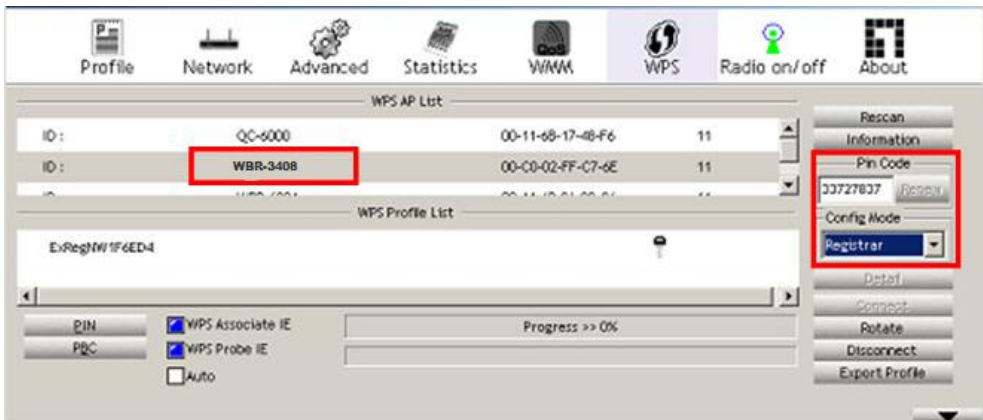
Profile Network Advanced Statistics WMM WPS Radio on/off About

WPS AP List

| ID : | QC-6000 | 00-11-68-17-48-F6 | 11 |
|---|---|---|---|
| ID : | WBR-3408 | 00-C0-02-FF-C7-6E | 11 |
| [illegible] | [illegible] | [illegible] | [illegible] |

WPS Profile List

ExRegNW1F6ED4

PIN
PBC
WPS Associate IE
WPS Probe IE
Auto

Progress >> 0%

Rescan
Information
Pin Code
33727837
Renew
Config Mode
Registrar
Detail
Connect
Rotate
Disconnect
Export Profile